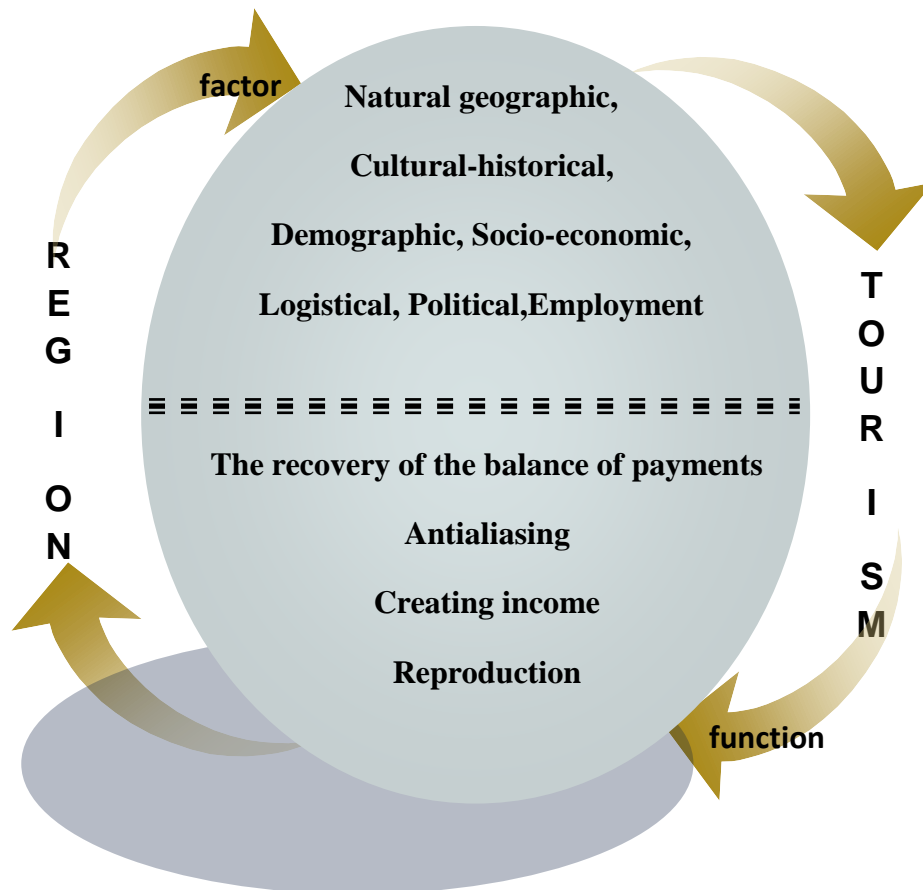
factor

REGION

Natural geographic,

Cultural-historical,

Demographic, Socio-economic,

Logistical, Political,Employment

The recovery of the balance of payments

Antialiasing

Creating income

Reproduction

TOURISM

function